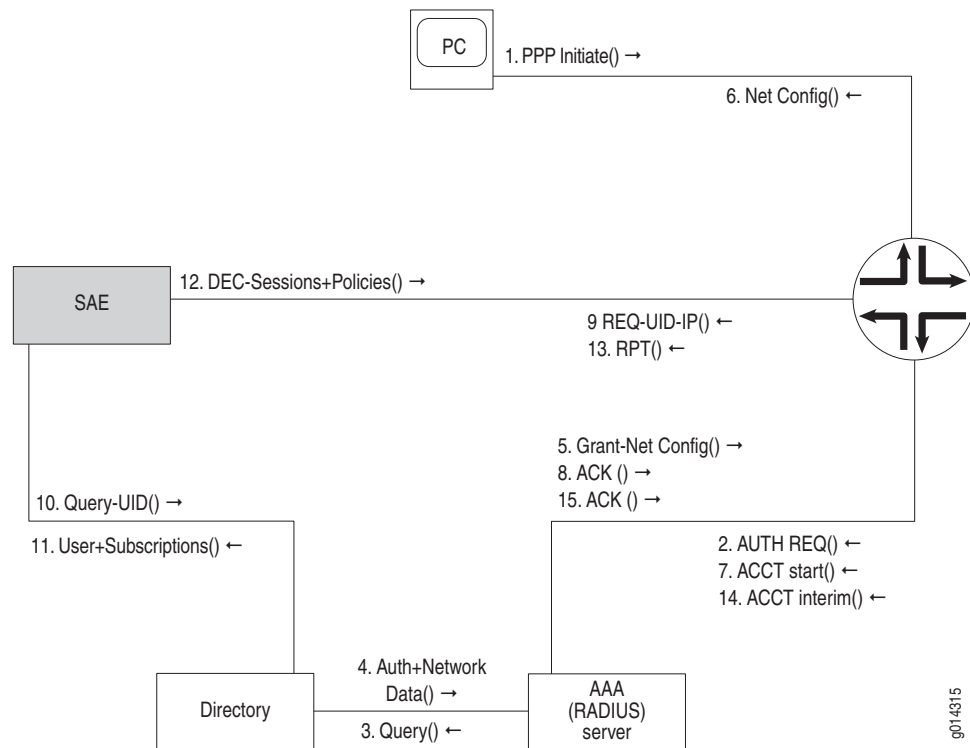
PC

1. PPP Initiate() →

6. Net Config() ←

SAE

12. DEC-Sessions+Policies() →

9 REQ-UID-IP() ←

13. RPT() ←

5. Grant-Net Config() →

8. ACK () →

15. ACK () →

10. Query-UID() →

11. User+Subscriptions() ←

2. AUTH REQ() ←

7. ACCT start() ←

14. ACCT interim() ←

4. Auth+Network Data() →

3. Query() ←

Directory

AAA (RADIUS) server

g014315